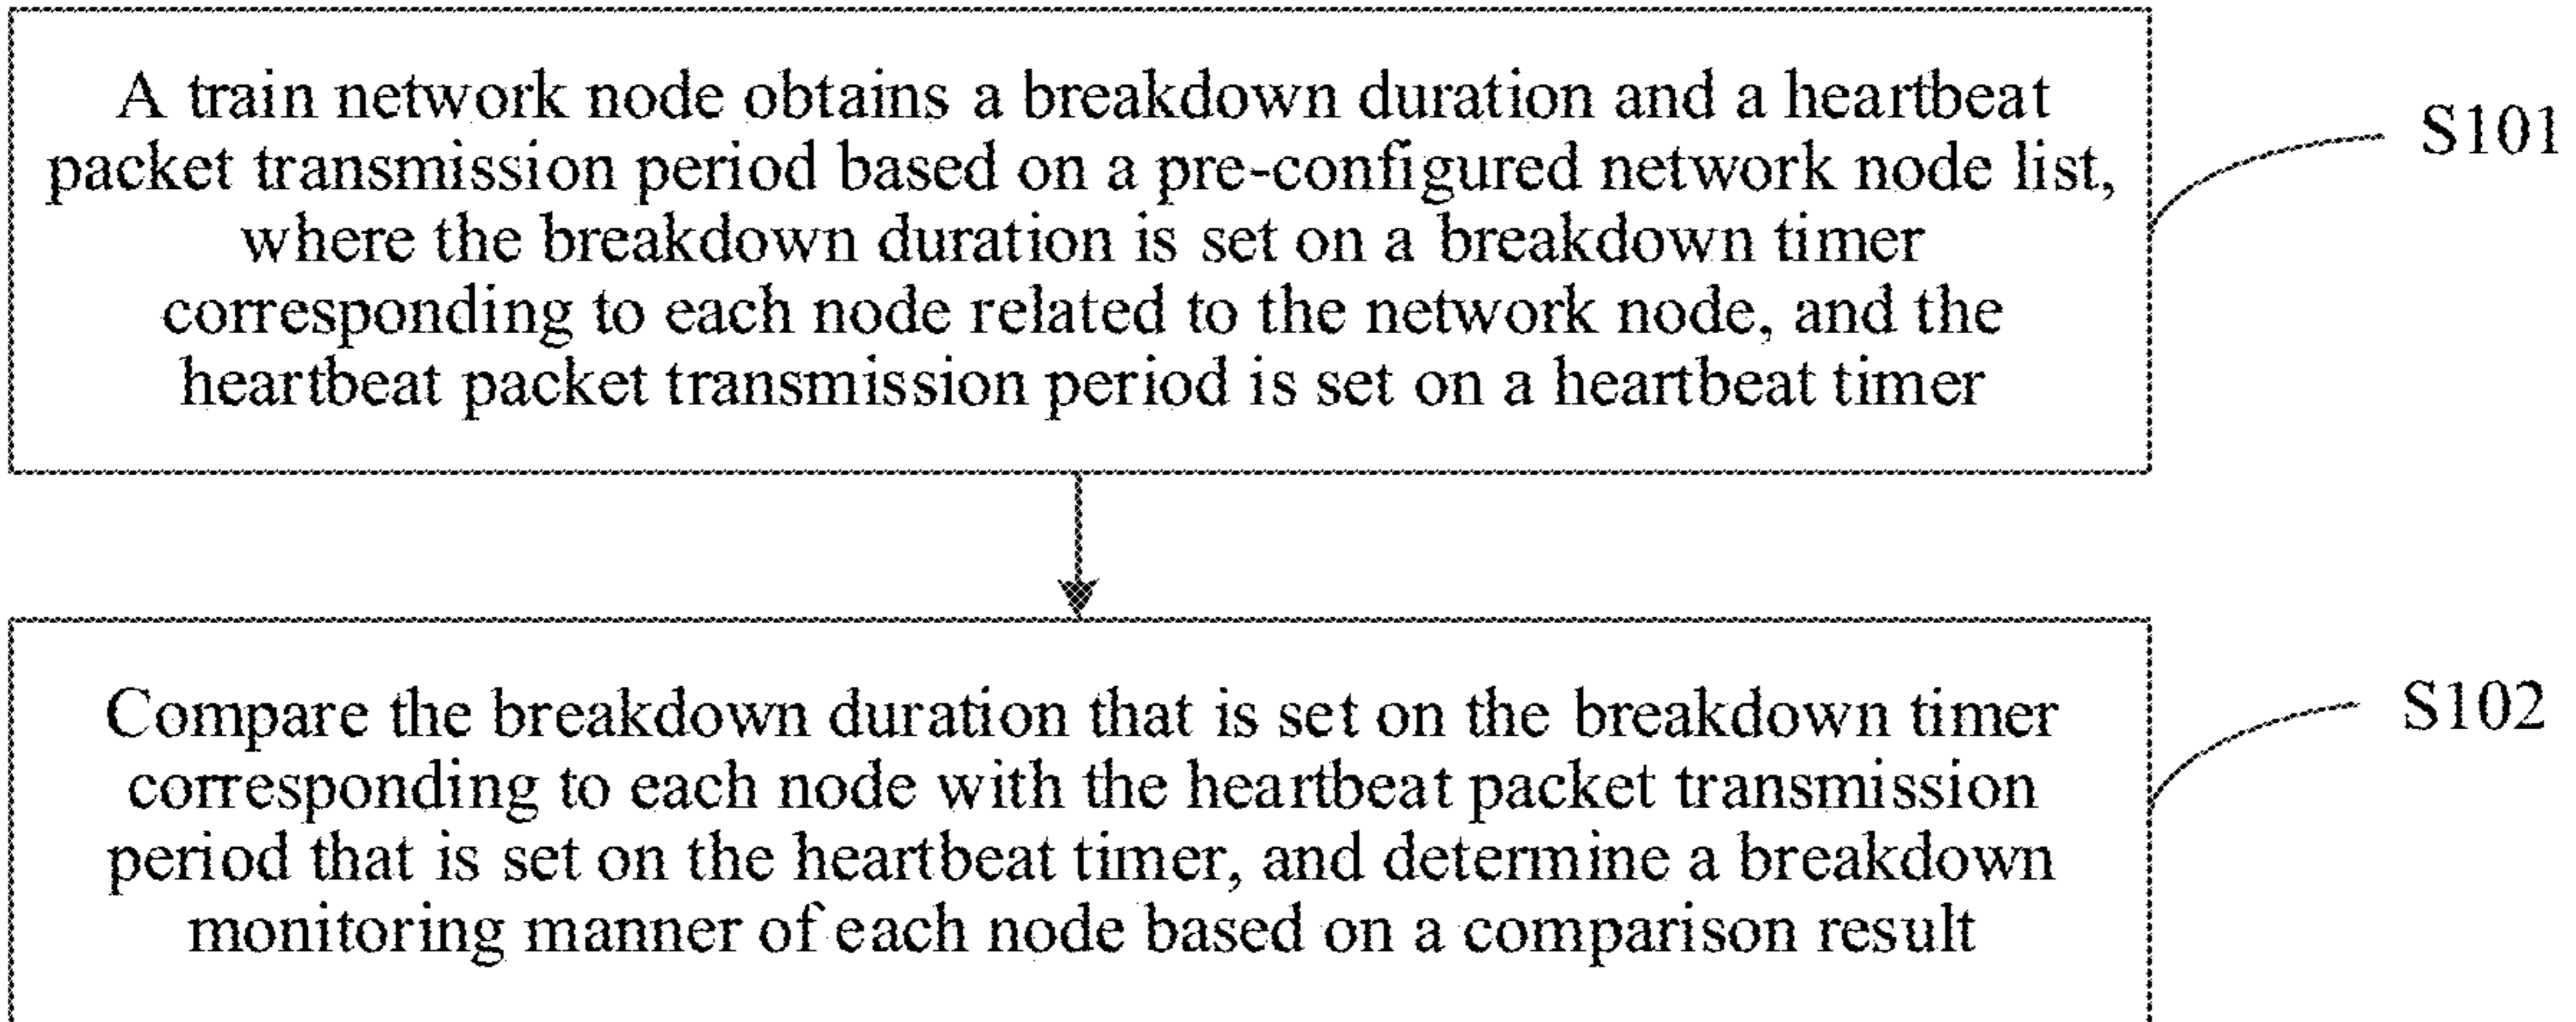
A train network node obtains a breakdown duration and a heartbeat packet transmission period based on a pre-configured network node list, where the breakdown duration is set on a breakdown timer corresponding to each node related to the network node, and the heartbeat packet transmission period is set on a heartbeat timer

S101

Compare the breakdown duration that is set on the breakdown timer corresponding to each node with the heartbeat packet transmission period that is set on the heartbeat timer, and determine a breakdown monitoring manner of each node based on a comparison result

S102